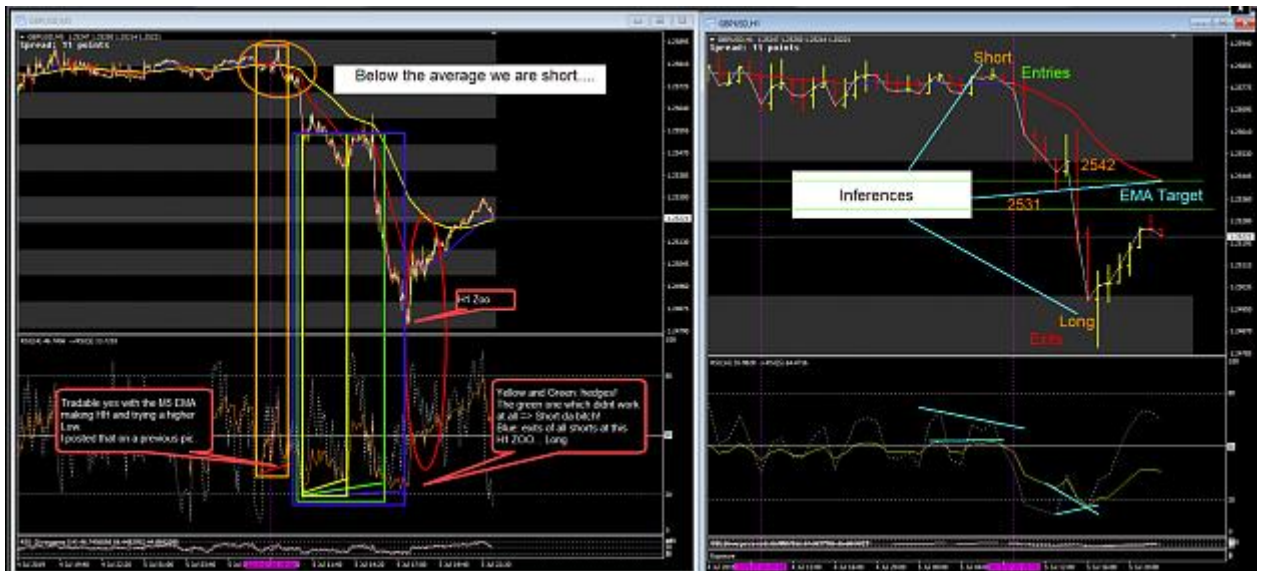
GBPUSD,M5
Spread: 11 points

Below the average we are short....

H1 Zoo

Tradable yes with the M5 EMA making HH and trying a higher Low
I posted that on a previous pic

Yellow and Green: hedges!
The green one which didnt work at all => Short da bitch!
Blue: exits of all shorts at this H1 ZOO... Long

GBPUSD,H1
Spread: 11 points

Short
Entries
2542
Inferences
EMA Target
2531
Long
Exits